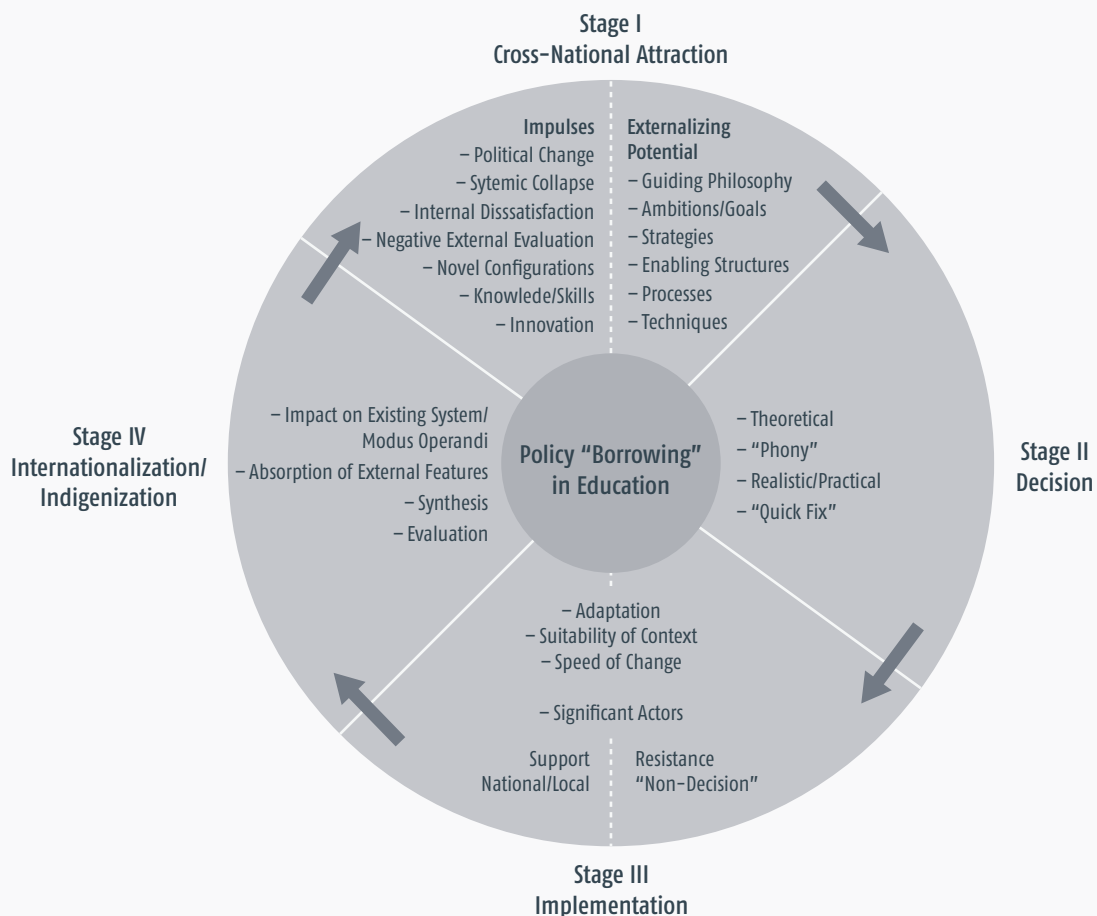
Stage I
Cross-National Attraction

Impulses
– Political Change
– Sytemic Collapse
– Internal Disssatisfaction
– Negative External Evaluation
– Novel Configurations
– Knowlede/Skills
– Innovation

Externalizing Potential
– Guiding Philosophy
– Ambitions/Goals
– Strategies
– Enabling Structures
– Processes
– Techniques

Stage IV
Internationalization/
Indigenization

– Impact on Existing System/ Modus Operandi
– Absorption of External Features
– Synthesis
– Evaluation

Policy "Borrowing" in Education

– Theoretical
– "Phony"
– Realistic/Practical
– "Quick Fix"

Stage II
Decision

– Adaptation
– Suitability of Context
– Speed of Change

– Significant Actors

Support
National/Local

Resistance
"Non-Decision"

Stage III
Implementation